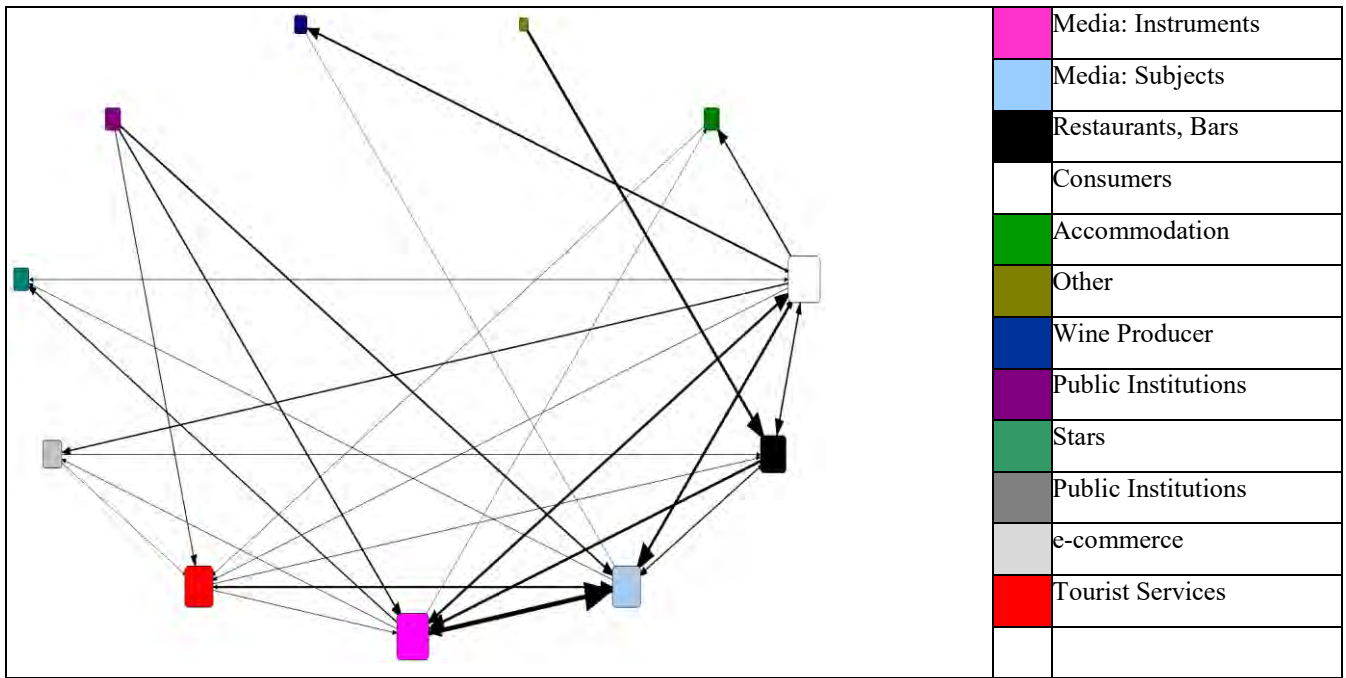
| | |
|---|---|
| | Media: Instruments |
| | Media: Subjects |
| | Restaurants, Bars |
| | Consumers |
| | Accommodation |
| | Other |
| | Wine Producer |
| | Public Institutions |
| | Stars |
| | Public Institutions |
| | e-commerce |
| | Tourist Services |
| | |